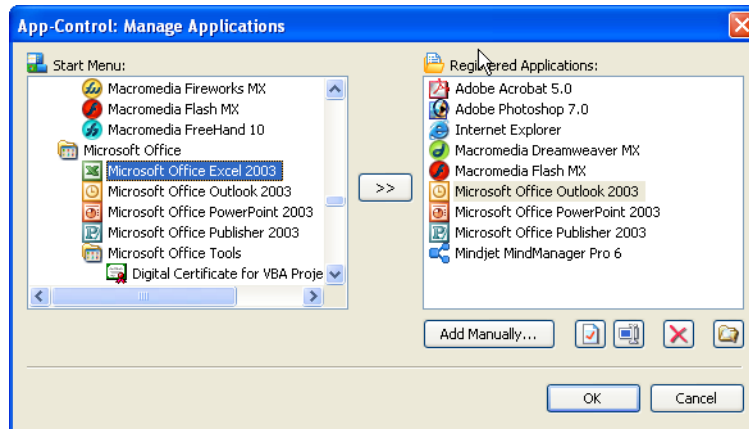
App-Control: Manage Applications

Start Menu:
Macromedia Fireworks MX
Macromedia Flash MX
Macromedia FreeHand 10
Microsoft Office
Microsoft Office Excel 2003
Microsoft Office Outlook 2003
Microsoft Office PowerPoint 2003
Microsoft Office Publisher 2003
Microsoft Office Tools
Digital Certificate for VBA Proje

>>

Registered Applications:
Adobe Acrobat 5.0
Adobe Photoshop 7.0
Internet Explorer
Macromedia Dreamweaver MX
Macromedia Flash MX
Microsoft Office Outlook 2003
Microsoft Office PowerPoint 2003
Microsoft Office Publisher 2003
Mindjet MindManager Pro 6

Add Manually...

OK
Cancel